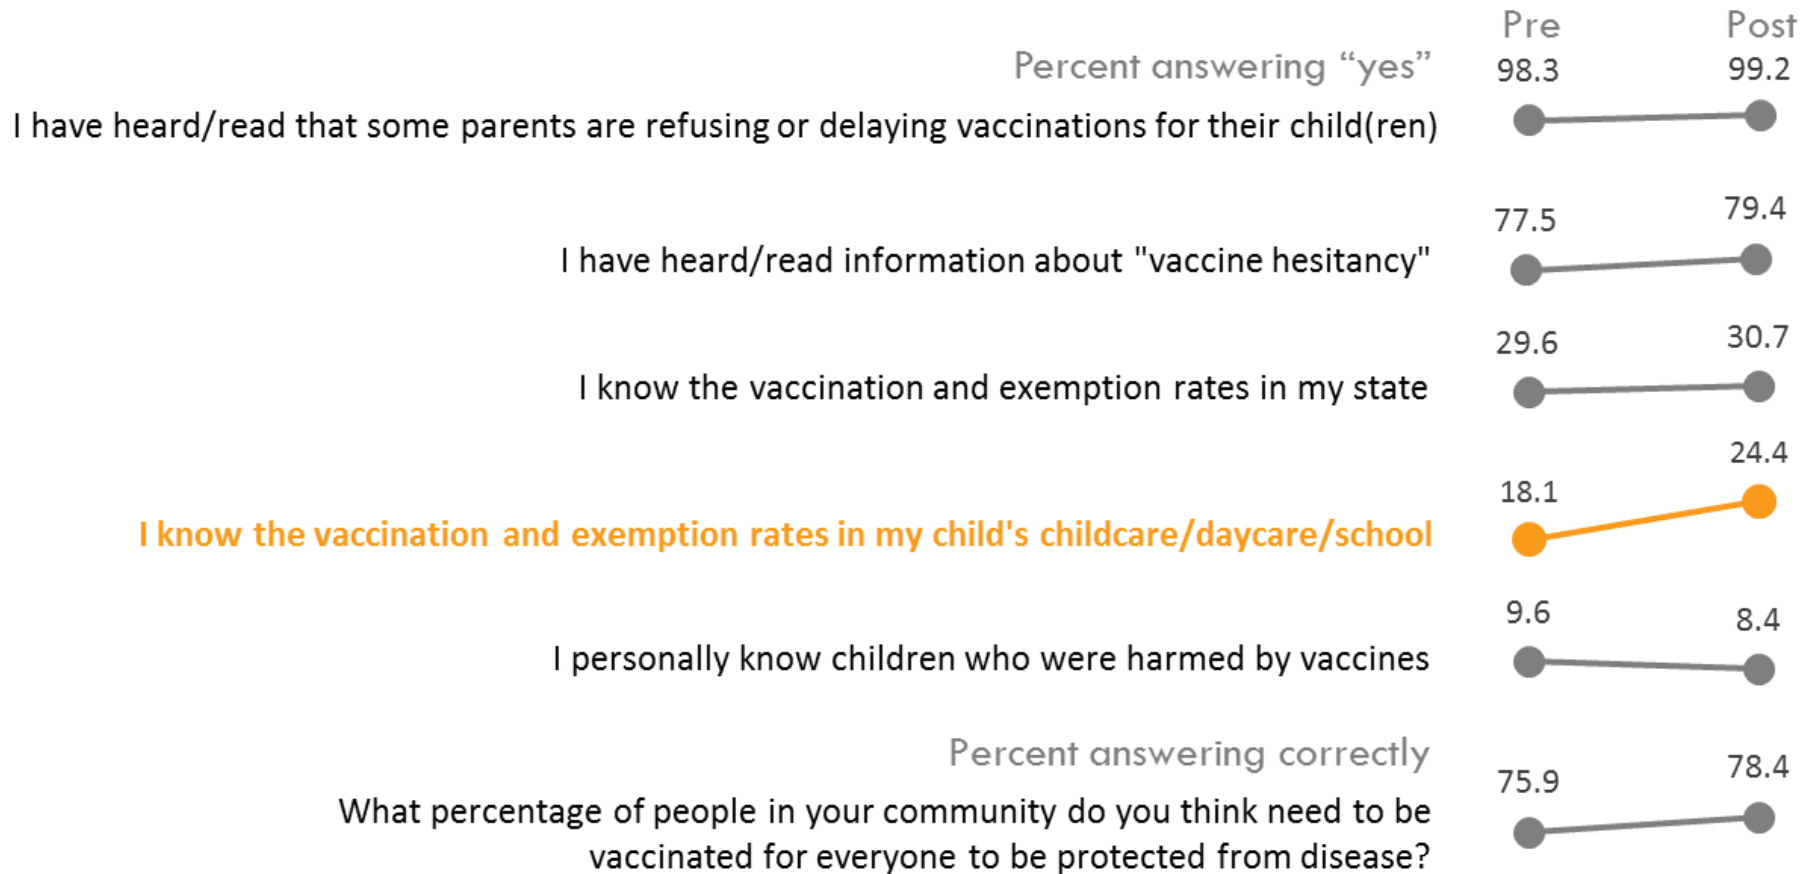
Pre Post

Percent answering “yes”

98.3 99.2

I have heard/read that some parents are refusing or delaying vaccinations for their child(ren)

77.5 79.4

I have heard/read information about "vaccine hesitancy"

29.6 30.7

I know the vaccination and exemption rates in my state

18.1 24.4

I know the vaccination and exemption rates in my child's childcare/daycare/school

9.6 8.4

I personally know children who were harmed by vaccines

Percent answering correctly

75.9 78.4

What percentage of people in your community do you think need to be vaccinated for everyone to be protected from disease?